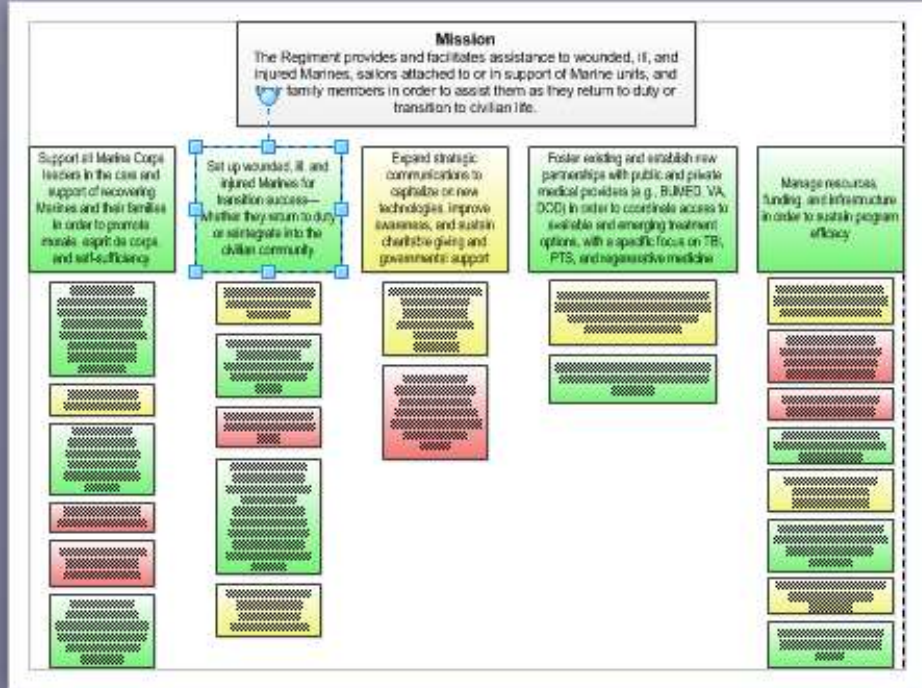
Mission
The Regiment provides and facilitates assistance to wounded, ill, and injured Marines, sailors attached to or in support of Marine units, and their family members in order to assist them as they return to duty or transition to civilian life.

Support all Marine Corps leaders in the care and support of recovering Marines and their families in order to promote morale, esprit de corps, and self-sufficiency

Set up wounded, ill, and injured Marines for transition success—whether they return to duty or reintegrate into the civilian community

Expand strategic communications to capitalize on new technologies, improve awareness, and sustain charitable giving and governmental support

Foster existing and establish new partnerships with public and private medical providers (e.g., BUMED, VA, DOD) in order to coordinate access to available and emerging treatment options, with a specific focus on TBI, PTS, and regenerative medicine

Manage resources, funding, and infrastructure in order to sustain program efficacy

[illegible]